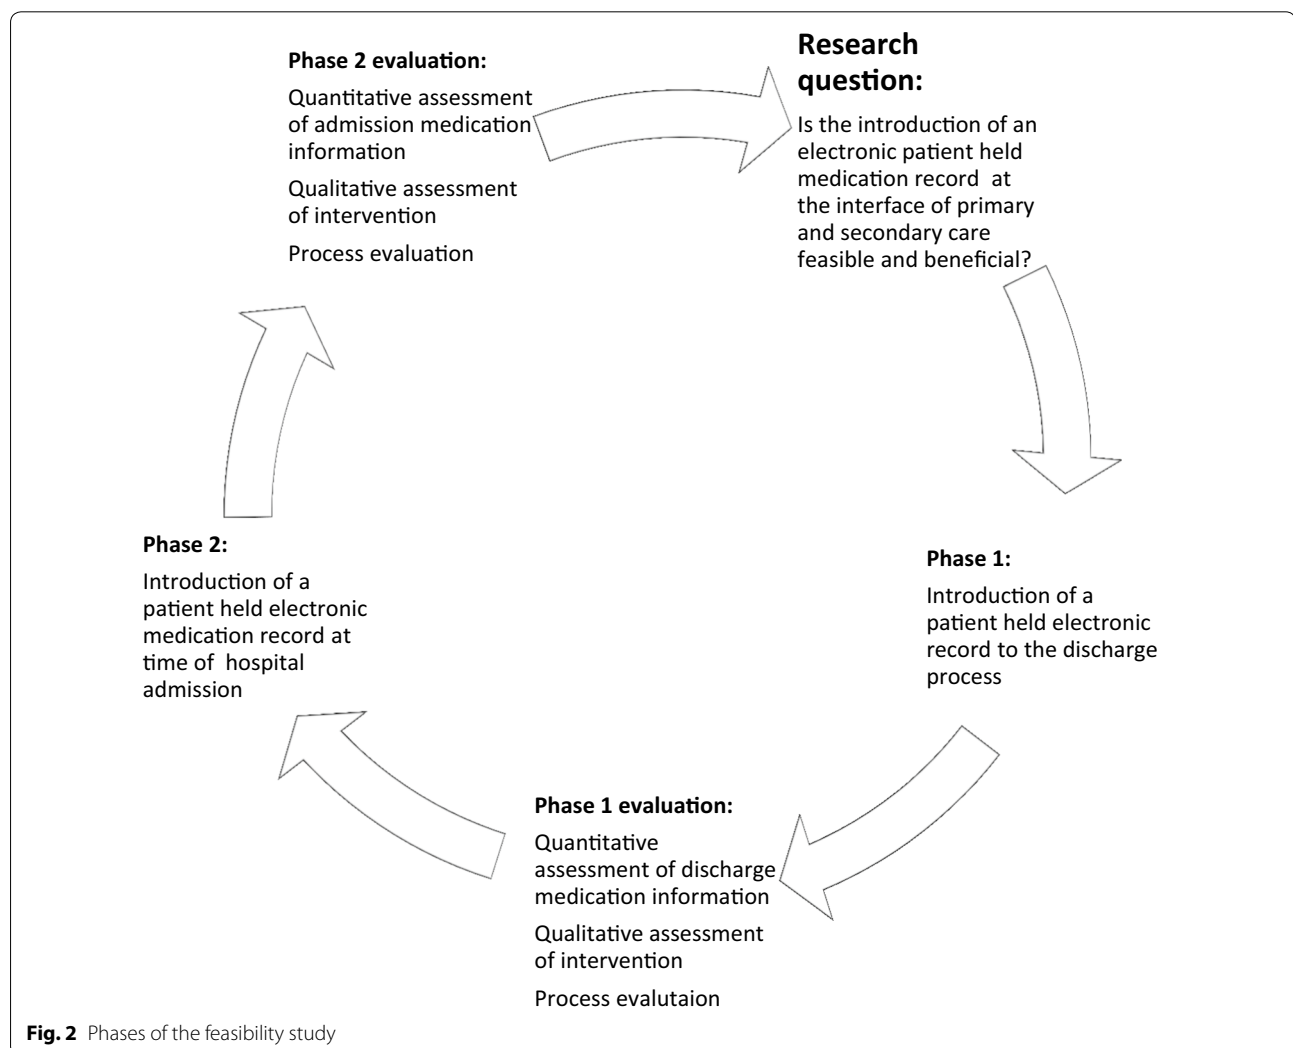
**Research question:**

Is the introduction of an electronic patient held medication record at the interface of primary and secondary care feasible and beneficial?

**Phase 1:**

Introduction of a patient held electronic record to the discharge process

**Phase 1 evaluation:**

Quantitative assessment of discharge medication information

Qualitative assessment of intervention

Process evalutaion

**Phase 2:**

Introduction of a patient held electronic medication record at time of hospital admission

**Phase 2 evaluation:**

Quantitative assessment of admission medication information

Qualitative assessment of intervention

Process evaluation

**Fig. 2** Phases of the feasibility study